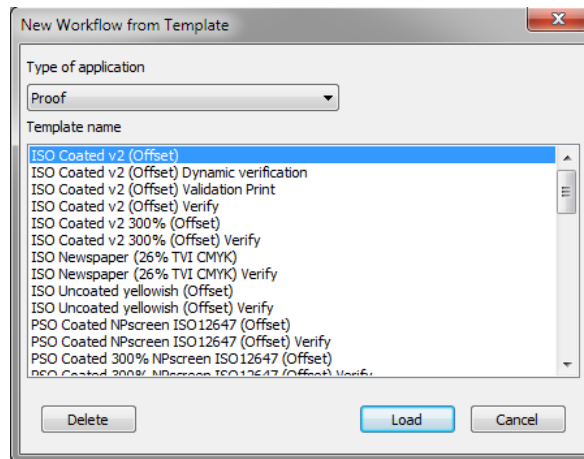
New Workflow from Template

Type of application

Proof

Template name

ISO Coated v2 (Offset)
ISO Coated v2 (Offset) Dynamic verification
ISO Coated v2 (Offset) Validation Print
ISO Coated v2 (Offset) Verify
ISO Coated v2 300% (Offset)
ISO Coated v2 300% (Offset) Verify
ISO Newspaper (26% TVI CMYK)
ISO Newspaper (26% TVI CMYK) Verify
ISO Uncoated yellowish (Offset)
ISO Uncoated yellowish (Offset) Verify
PSO Coated NPscreen ISO12647 (Offset)
PSO Coated NPscreen ISO12647 (Offset) Verify
PSO Coated 300% NPscreen ISO12647 (Offset)
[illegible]

Delete

Load

Cancel